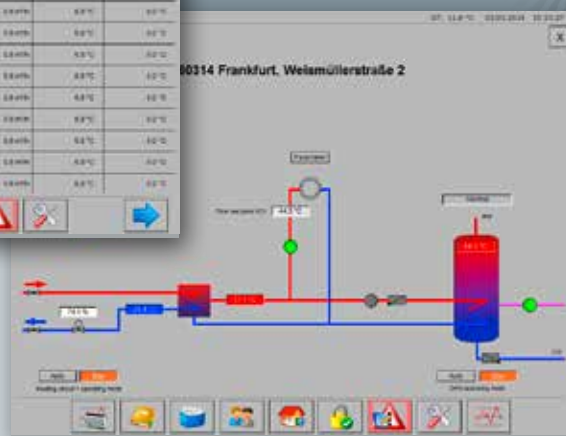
0.0 m³/h 0.0 °C 0.0 °C
0.0 m³/h 0.0 °C 0.0 °C
0.0 m³/h 0.0 °C 0.0 °C
0.0 m³/h 0.0 °C 0.0 °C
0.0 m³/h 0.0 °C 0.0 °C
0.0 m³/h 0.0 °C 0.0 °C
0.0 m³/h 0.0 °C 0.0 °C
0.0 m³/h 0.0 °C 0.0 °C
0.0 m³/h 0.0 °C 0.0 °C

OT: 11.8 °C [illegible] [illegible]

X

60314 Frankfurt, Weismüllerstraße 2

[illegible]

Flow setpoint HC1 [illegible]

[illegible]

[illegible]

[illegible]

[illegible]

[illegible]

Auto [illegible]

Heating circuit 1 operating mode

Auto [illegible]

DHW operating mode